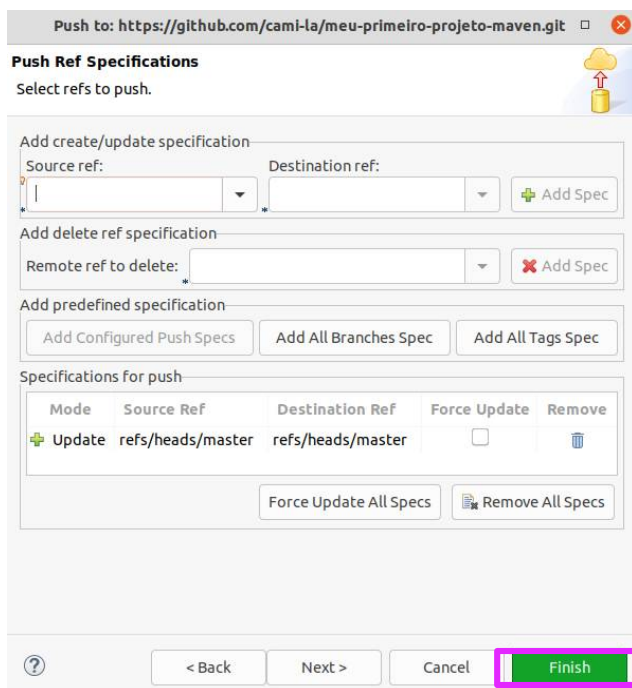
Push to: https://github.com/cami-la/meu-primeiro-projeto-maven.git

Push Ref Specifications

Select refs to push.

Add create/update specification

Source ref:

Destination ref:

Add Spec

Add delete ref specification

Remote ref to delete:

Add Spec

Add predefined specification

Add Configured Push Specs

Add All Branches Spec

Add All Tags Spec

Specifications for push

| Mode | Source Ref | Destination Ref | Force Update | Remove |
|---|---|---|---|---|
| Update | refs/heads/master | refs/heads/master | | |

Force Update All Specs

Remove All Specs

< Back

Next >

Cancel

Finish